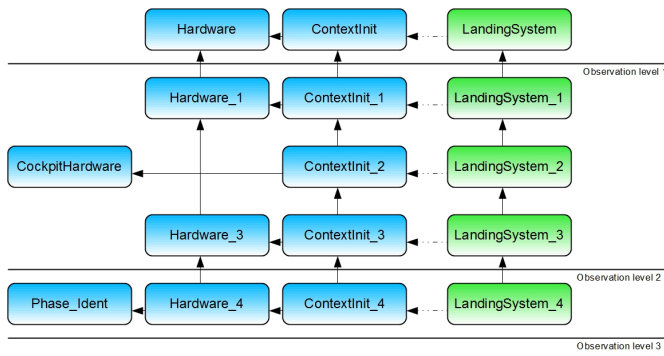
Hardware
ContextInit
LandingSystem

Observation level 1

Hardware_1
ContextInit_1
LandingSystem_1

CockpitHardware
ContextInit_2
LandingSystem_2

Hardware_3
ContextInit_3
LandingSystem_3

Observation level 2

Phase_Ident
Hardware_4
ContextInit_4
LandingSystem_4

Observation level 3